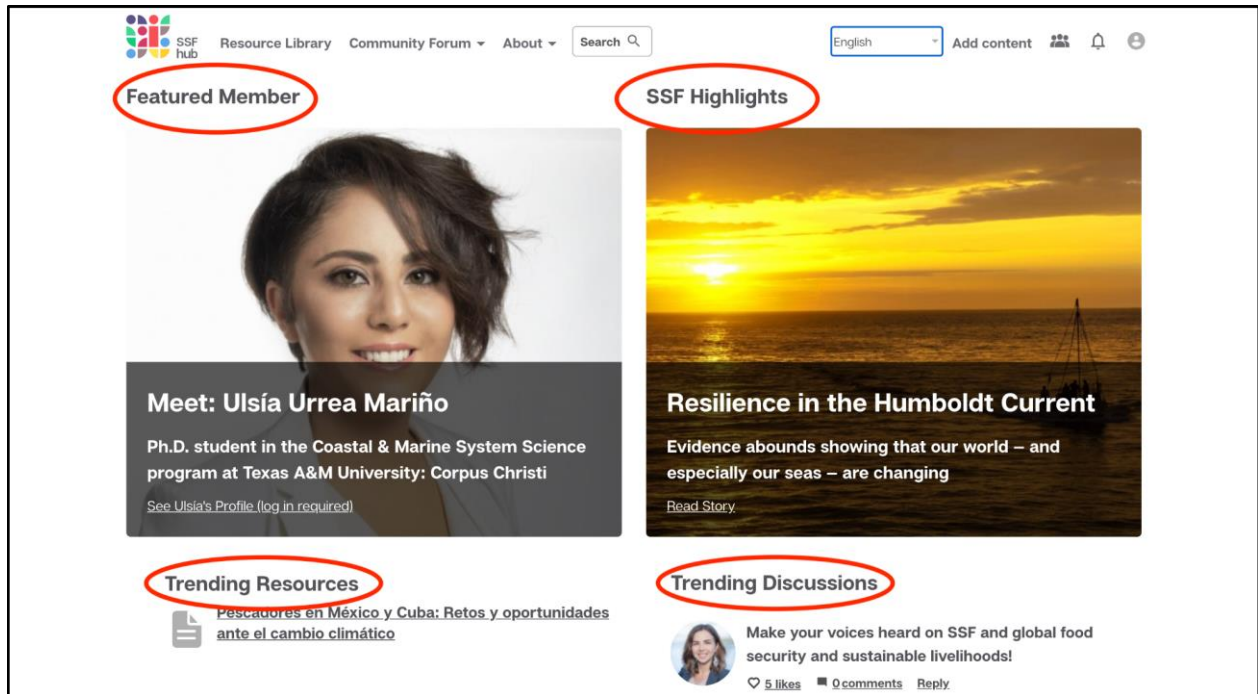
SSF hub Resource Library Community Forum About Search

English Add content

Featured Member

SSF Highlights

Meet: Ulsía Urrea Mariño

Ph.D. student in the Coastal & Marine System Science program at Texas A&M University: Corpus Christi

See Ulsía's Profile (log in required)

Resilience in the Humboldt Current

Evidence abounds showing that our world – and especially our seas – are changing

Read Story

Trending Resources

Pescadores en México y Cuba: Retos y oportunidades ante el cambio climático

Trending Discussions

Make your voices heard on SSF and global food security and sustainable livelihoods!

5 likes 0 comments Reply